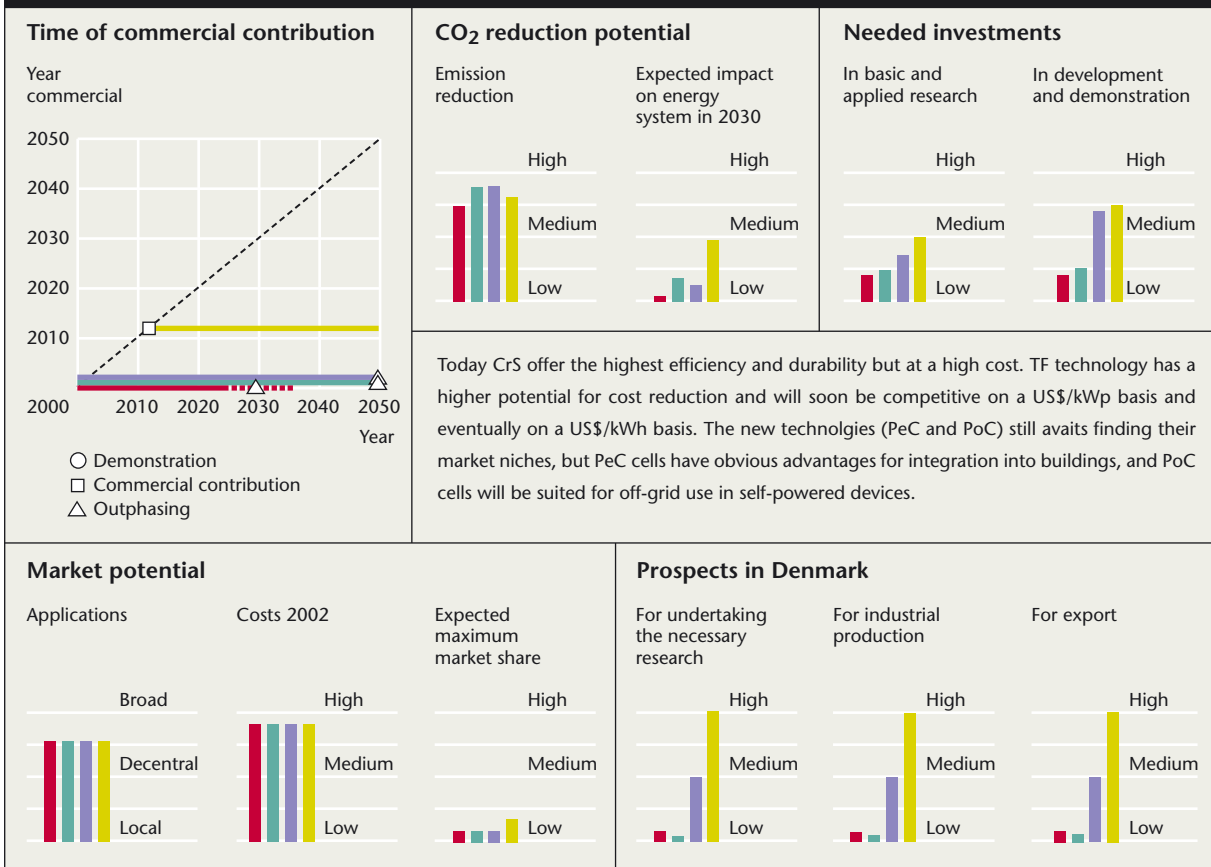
Time of commercial contribution

Year commercial

2050
2040
2030
2020
2010
2000

2010 2020 2030 2040 2050
Year

○ Demonstration
□ Commercial contribution
△ Outphasing

$CO_2$ reduction potential

Emission reduction

High
Medium
Low

Expected impact on energy system in 2030

High
Medium
Low

Needed investments

In basic and applied research

High
Medium
Low

In development and demonstration

High
Medium
Low

Today CrS offer the highest efficiency and durability but at a high cost. TF technology has a higher potential for cost reduction and will soon be competitive on a US$/kWp basis and eventually on a US$/kWh basis. The new technolgies (PeC and PoC) still avaits finding their market niches, but PeC cells have obvious advantages for integration into buildings, and PoC cells will be suited for off-grid use in self-powered devices.

Market potential

Applications

Broad
Decentral
Local

Costs 2002

High
Medium
Low

Expected maximum market share

High
Medium
Low

Prospects in Denmark

For undertaking the necessary research

High
Medium
Low

For industrial production

High
Medium
Low

For export

High
Medium
Low